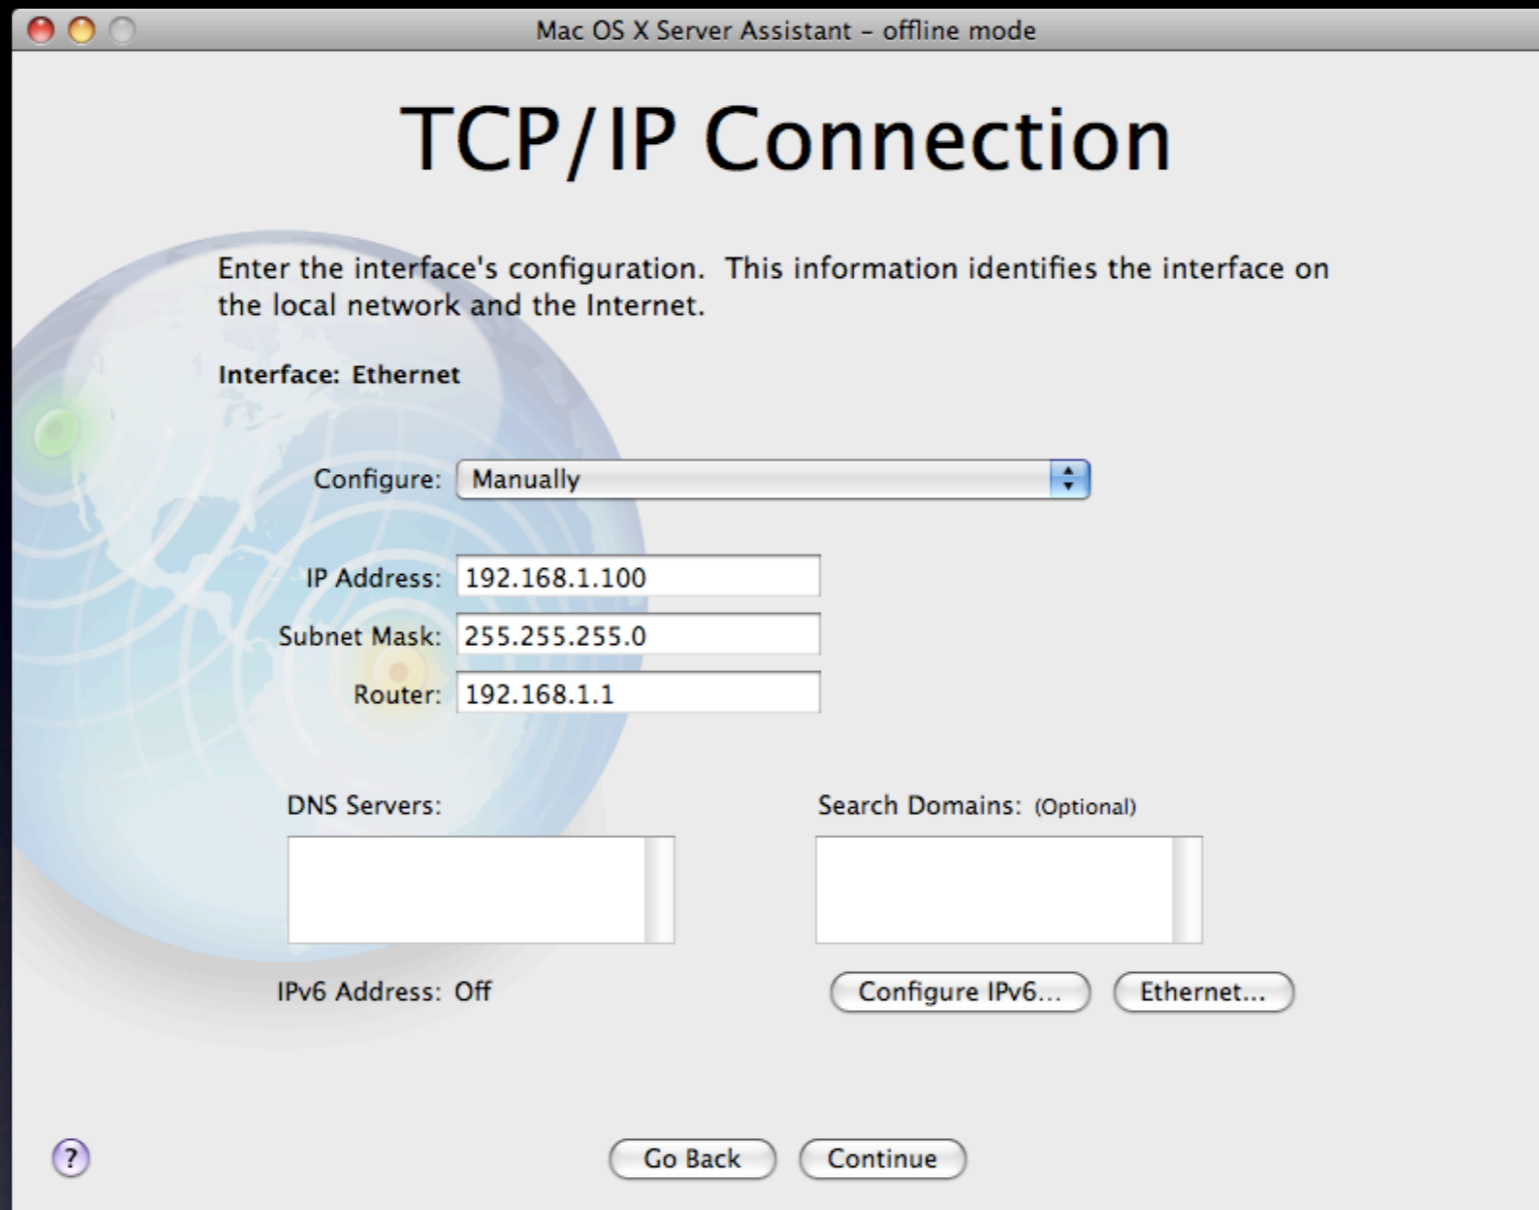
Mac OS X Server Assistant – offline mode

TCP/IP Connection

Enter the interface's configuration. This information identifies the interface on the local network and the Internet.

Interface: Ethernet

Configure: Manually

IP Address: 192.168.1.100

Subnet Mask: 255.255.255.0

Router: 192.168.1.1

DNS Servers:

Search Domains: (Optional)

IPv6 Address: Off

Configure IPv6...

Ethernet...

?

Go Back

Continue